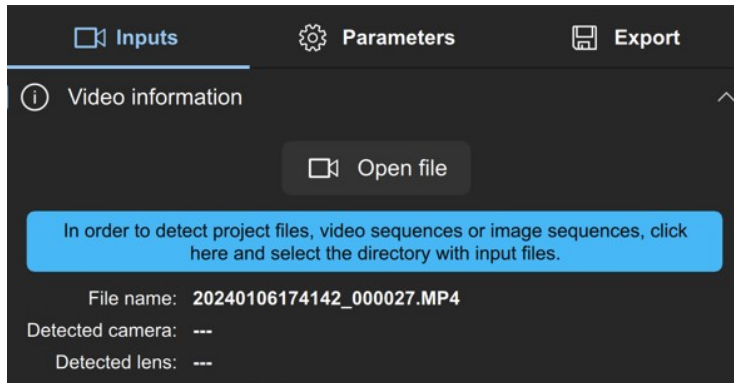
Inputs Parameters Export

Video information

Open file

In order to detect project files, video sequences or image sequences, click here and select the directory with input files.

File name: 20240106174142_000027.MP4

Detected camera: ---

Detected lens: ---